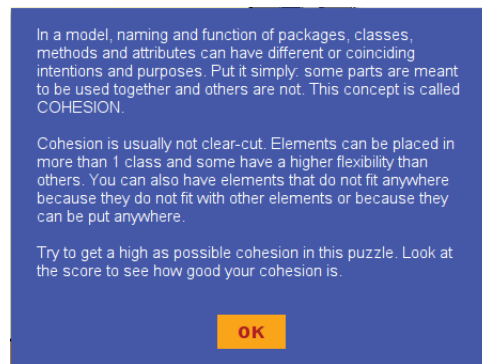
In a model, naming and function of packages, classes, methods and attributes can have different or coinciding intentions and purposes. Put it simply: some parts are meant to be used together and others are not. This concept is called COHESION.

Cohesion is usually not clear-cut. Elements can be placed in more than 1 class and some have a higher flexibility than others. You can also have elements that do not fit anywhere because they do not fit with other elements or because they can be put anywhere.

Try to get a high as possible cohesion in this puzzle. Look at the score to see how good your cohesion is.

OK